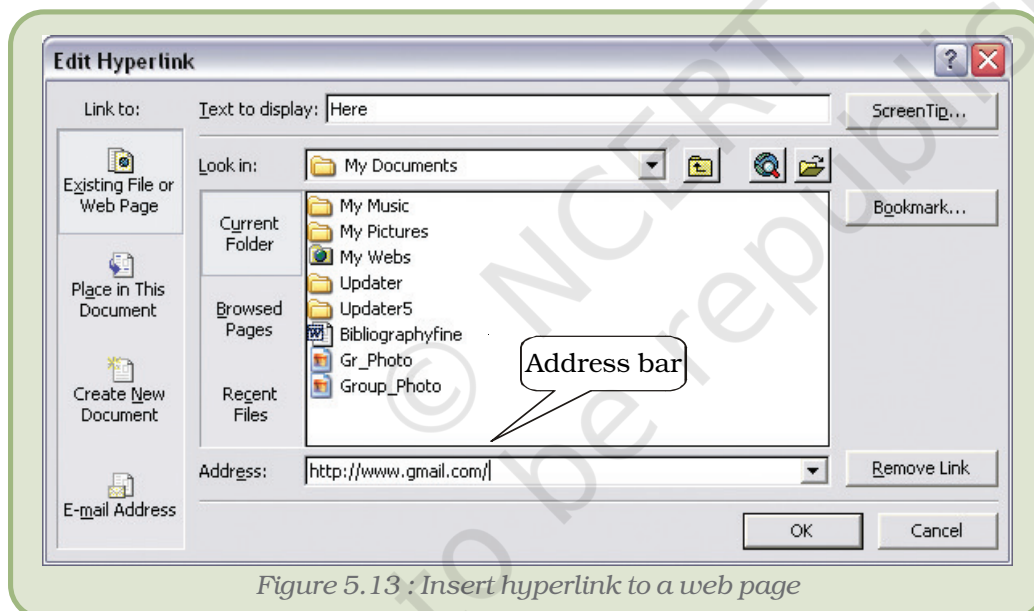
Edit Hyperlink

Link to:

Text to display: Here

ScreenTip...

Existing File or Web Page

Look in: My Documents

Current Folder

My Music
My Pictures
My Webs
Updater
Updater5
Bibliographyfine
Gr_Photo
Group_Photo

Bookmark...

Place in This Document

Browsed Pages

Create New Document

Recent Files

Address bar

Address: http://www.gmail.com/

Remove Link

E-mail Address

OK

Cancel

Figure 5.13 : Insert hyperlink to a web page

© NCERT not to be republished